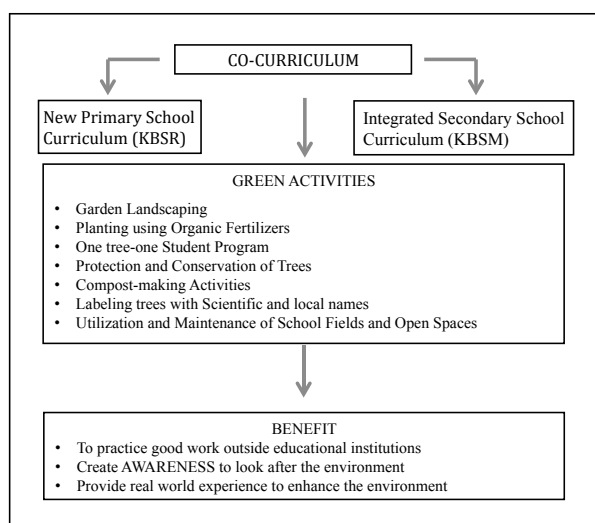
CO-CURRICULUM

New Primary School Curriculum (KBSR)

Integrated Secondary School Curriculum (KBSM)

GREEN ACTIVITIES

- Garden Landscaping
- Planting using Organic Fertilizers
- One tree-one Student Program
- Protection and Conservation of Trees
- Compost-making Activities
- Labeling trees with Scientific and local names
- Utilization and Maintenance of School Fields and Open Spaces

BENEFIT

- To practice good work outside educational institutions
- Create AWARENESS to look after the environment
- Provide real world experience to enhance the environment